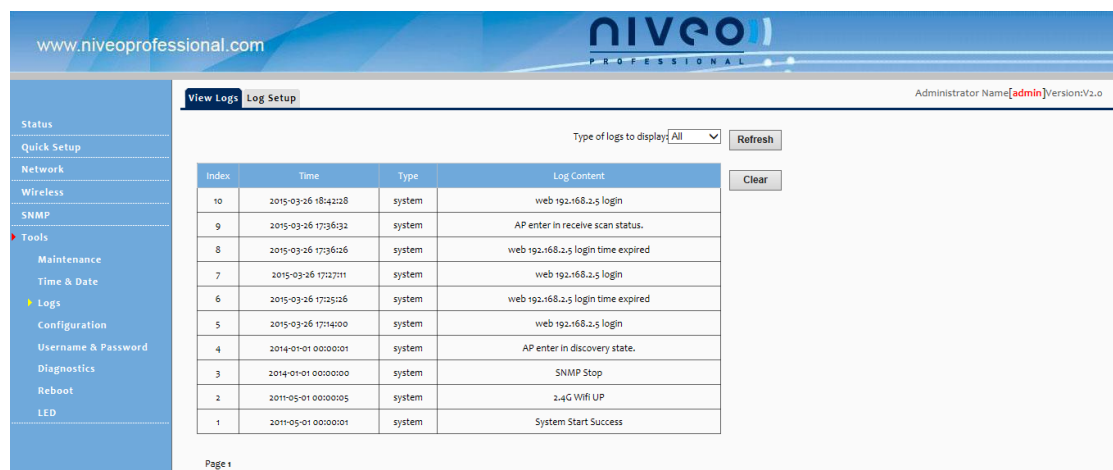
www.niveoprofessional.com

niveo PROFESSIONAL

View Logs Log Setup

Administrator Name[admin]Version:V2.0

Status
Quick Setup
Network
Wireless
SNMP
Tools
Maintenance
Time & Date
Logs
Configuration
Username & Password
Diagnostics
Reboot
LED

Type of logs to display: All

Refresh

Clear

| Index | Time | Type | Log Content |
|---|---|---|---|
| 10 | 2015-03-26 18:42:28 | system | web 192.168.2.5 login |
| 9 | 2015-03-26 17:36:32 | system | AP enter in receive scan status. |
| 8 | 2015-03-26 17:36:26 | system | web 192.168.2.5 login time expired |
| 7 | 2015-03-26 17:27:11 | system | web 192.168.2.5 login |
| 6 | 2015-03-26 17:25:26 | system | web 192.168.2.5 login time expired |
| 5 | 2015-03-26 17:14:00 | system | web 192.168.2.5 login |
| 4 | 2014-01-01 00:00:01 | system | AP enter in discovery state. |
| 3 | 2014-01-01 00:00:00 | system | SNMP Stop |
| 2 | 2011-05-01 00:00:05 | system | 2.4G Wifi UP |
| 1 | 2011-05-01 00:00:01 | system | System Start Success |

Page 1